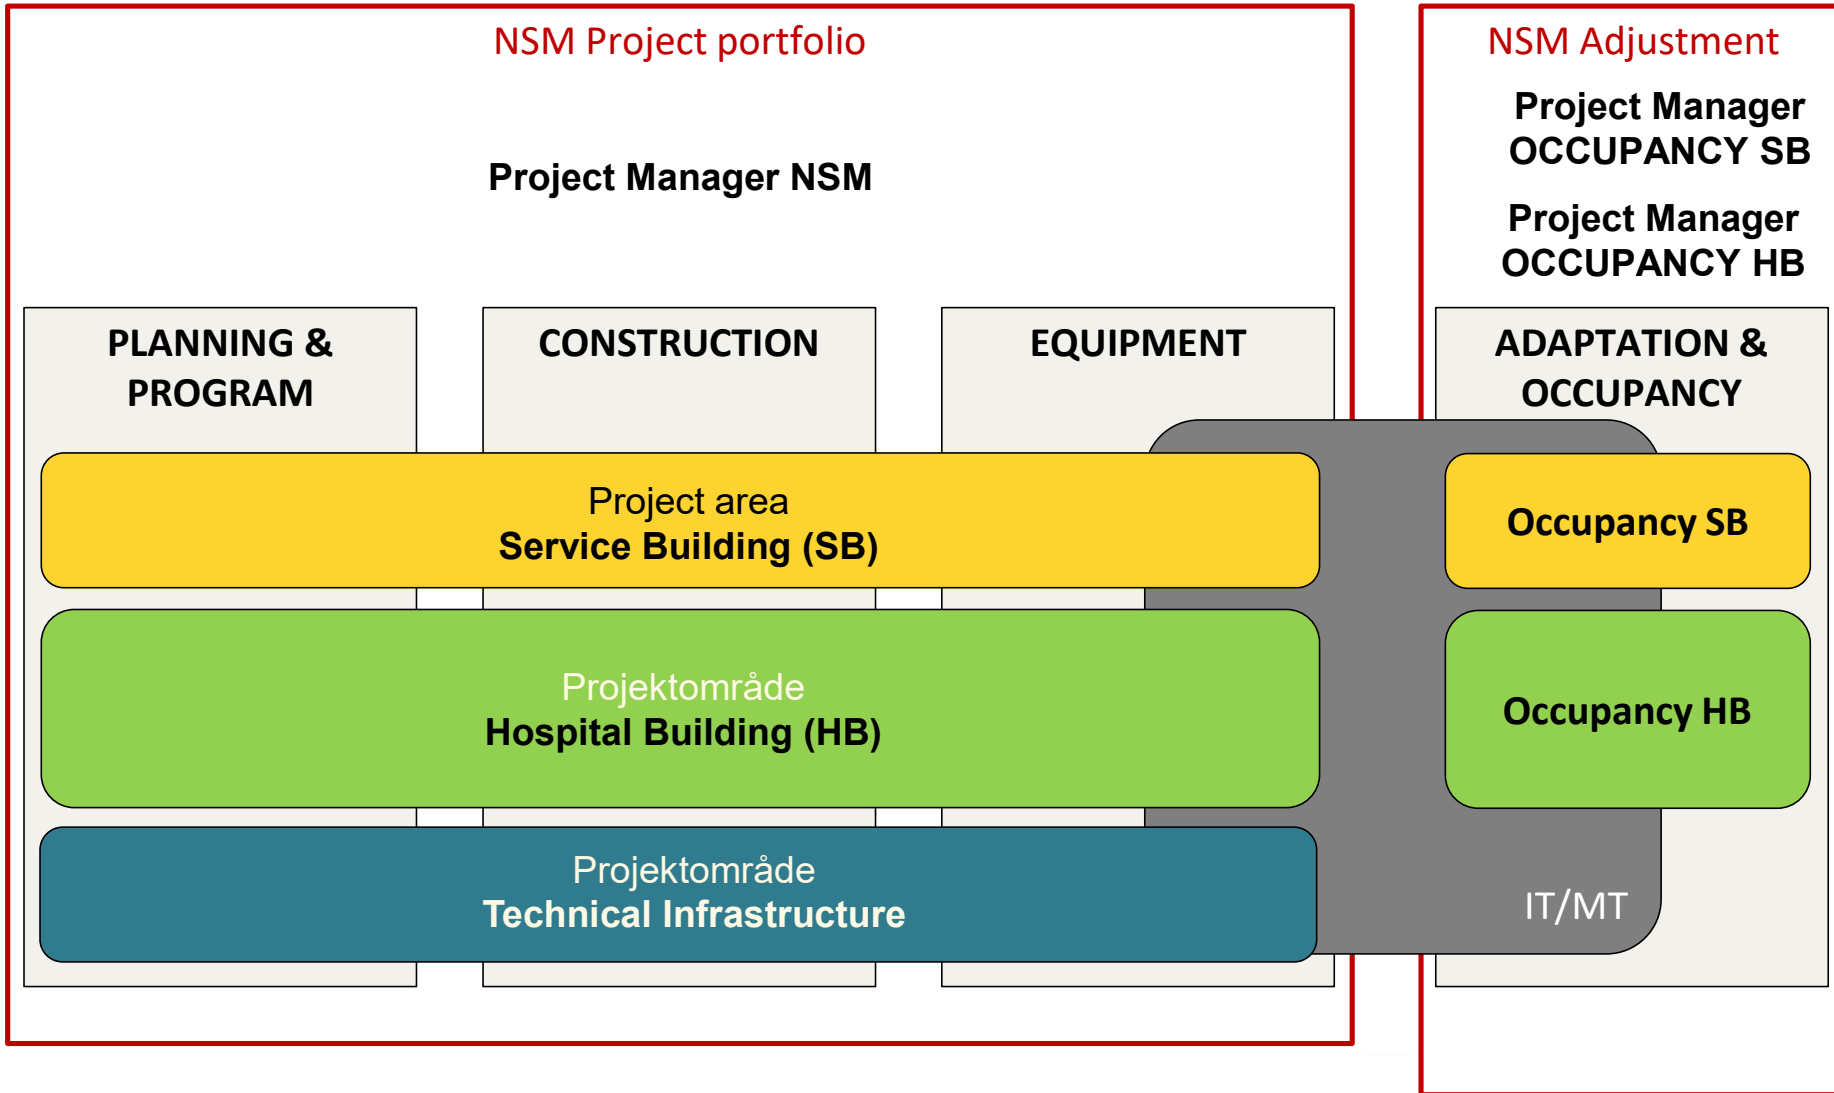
NSM Project portfolio

Project Manager NSM

NSM Adjustment

Project Manager OCCUPANCY SB

Project Manager OCCUPANCY HB

PLANNING & PROGRAM

CONSTRUCTION

EQUIPMENT

ADAPTATION & OCCUPANCY

Project area
Service Building (SB)

Occupancy SB

Projektområde
Hospital Building (HB)

Occupancy HB

Projektområde
Technical Infrastructure

IT/MT